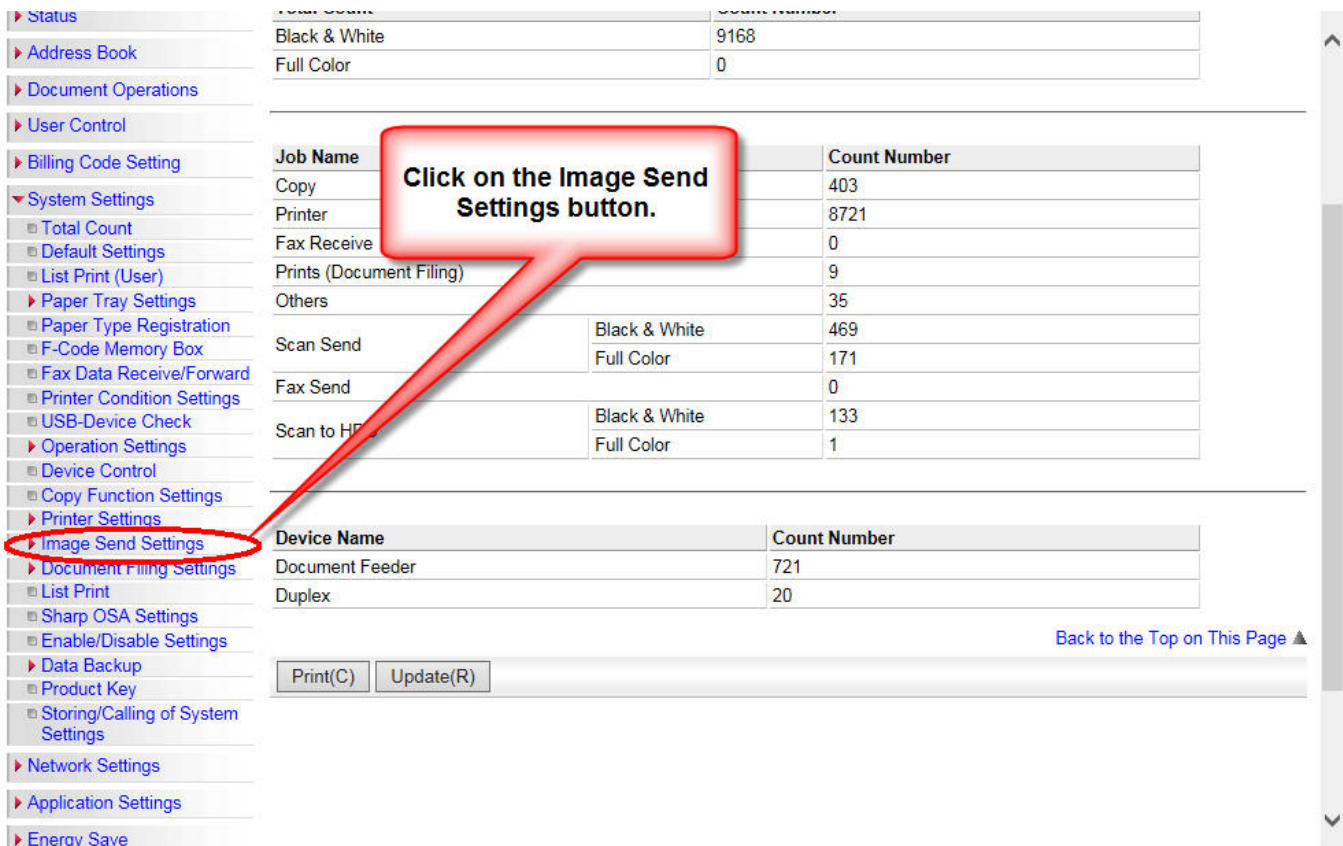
Status
Address Book
Document Operations
User Control
Billing Code Setting
System Settings
Total Count
Default Settings
List Print (User)
Paper Tray Settings
Paper Type Registration
F-Code Memory Box
Fax Data Receive/Forward
Printer Condition Settings
USB-Device Check
Operation Settings
Device Control
Copy Function Settings
Printer Settings
Image Send Settings
Document Filing Settings
List Print
Sharp OSA Settings
Enable/Disable Settings
Data Backup
Product Key
Storing/Calling of System Settings
Network Settings
Application Settings
Energy Save

| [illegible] | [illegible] |
|---|---|
| Black & White | 9168 |
| Full Color | 0 |

Click on the Image Send Settings button.

| Job Name | | Count Number |
|---|---|---|
| Copy | | 403 |
| Printer | | 8721 |
| Fax Receive | | 0 |
| Prints (Document Filing) | | 9 |
| Others | | 35 |
| Scan Send | Black & White | 469 |
| | Full Color | 171 |
| Fax Send | | 0 |
| Scan to HD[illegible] | Black & White | 133 |
| | Full Color | 1 |

| Device Name | Count Number |
|---|---|
| Document Feeder | 721 |
| Duplex | 20 |

Back to the Top on This Page

Print(C) Update(R)